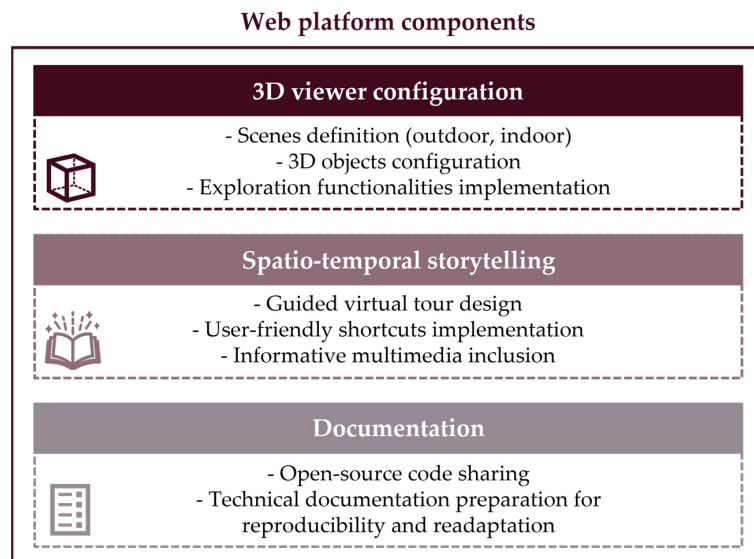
Web platform components

3D viewer configuration

- Scenes definition (outdoor, indoor)
- 3D objects configuration
- Exploration functionalities implementation

Spatio-temporal storytelling

- Guided virtual tour design
- User-friendly shortcuts implementation
- Informative multimedia inclusion

Documentation

- Open-source code sharing
- Technical documentation preparation for reproducibility and readaptation